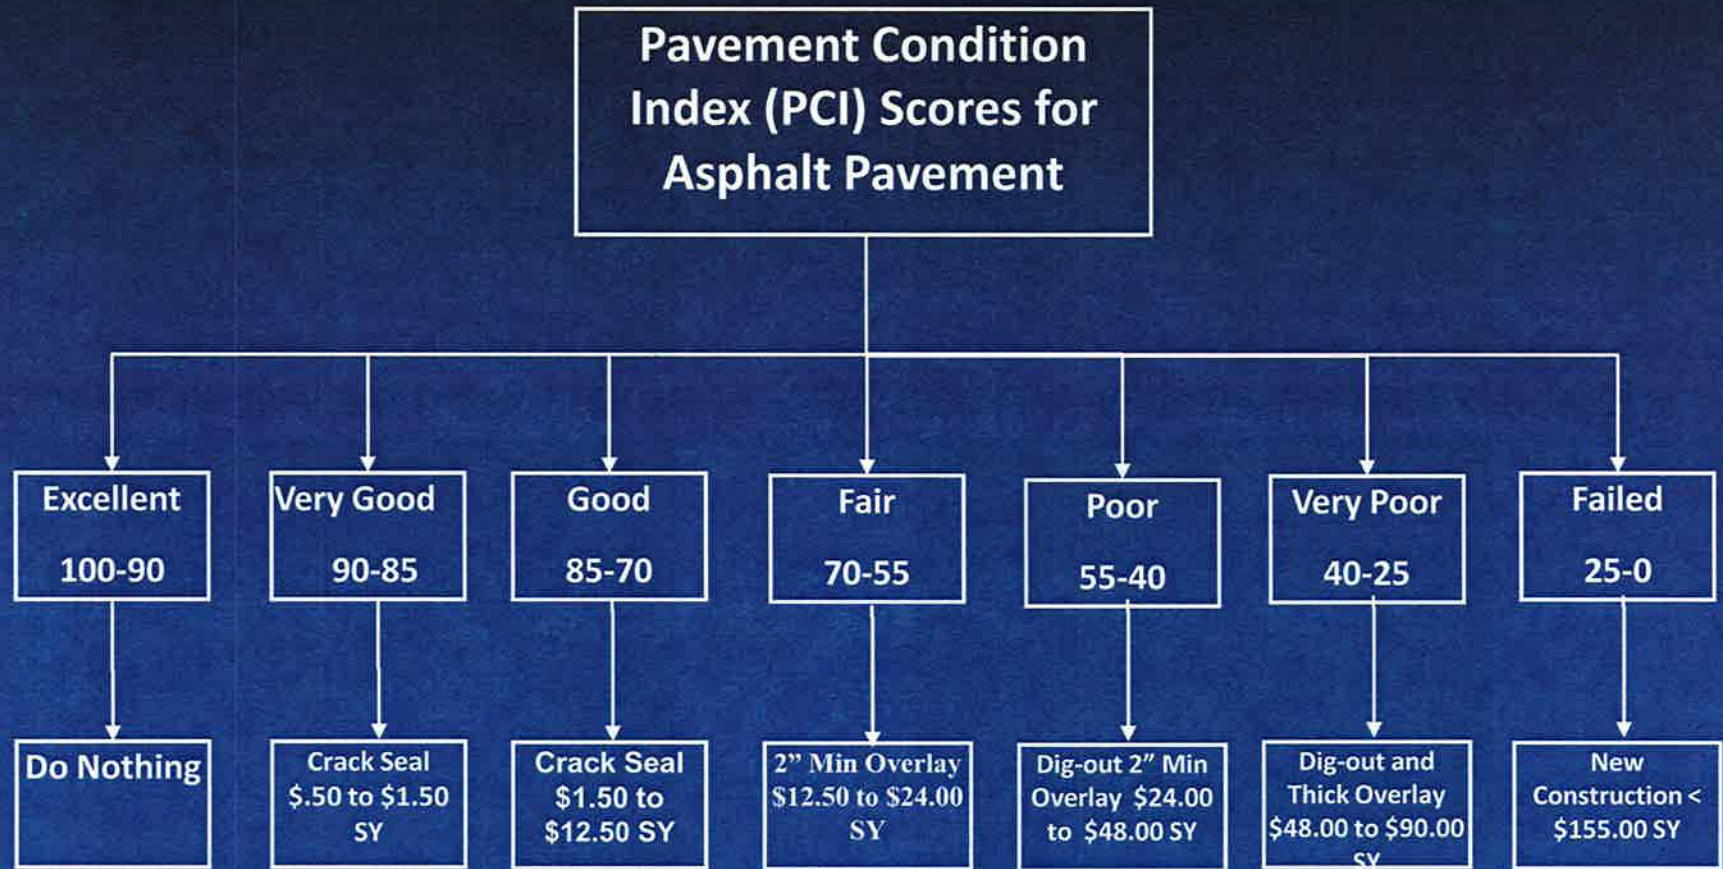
Pavement Condition Index (PCI) Scores for Asphalt Pavement

Excellent
100-90

Very Good
90-85

Good
85-70

Fair
70-55

Poor
55-40

Very Poor
40-25

Failed
25-0

Do Nothing

Crack Seal $.50 to $1.50 SY

Crack Seal $1.50 to $12.50 SY

2" Min Overlay $12.50 to $24.00 SY

Dig-out 2" Min Overlay $24.00 to $48.00 SY

Dig-out and Thick Overlay $48.00 to $90.00 SY

New Construction < $155.00 SY